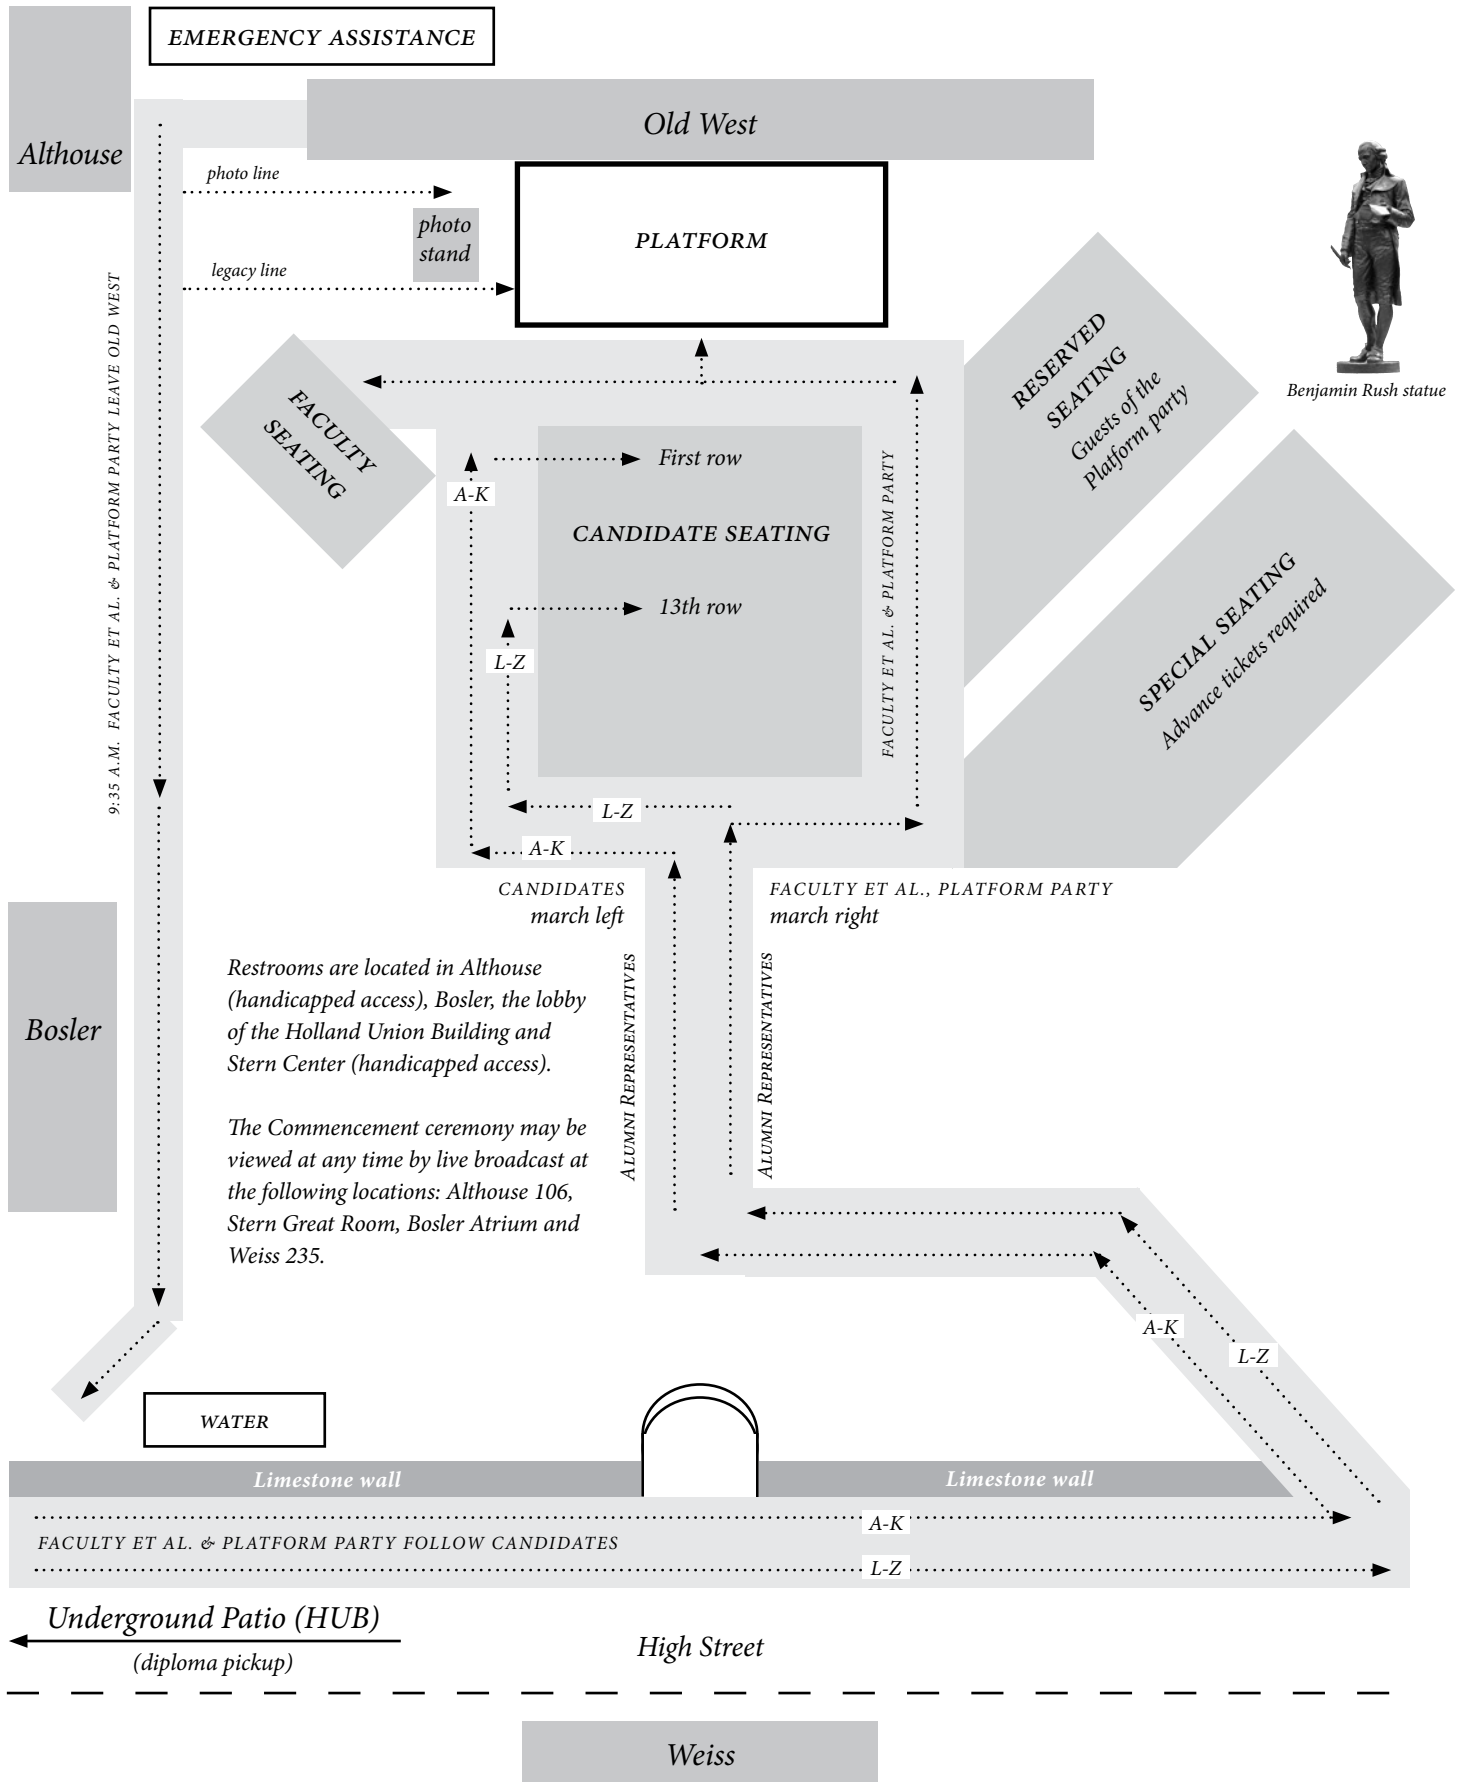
EMERGENCY ASSISTANCE

Althouse

Old West

photo line

photo stand

PLATFORM

legacy line

9:35 A.M. FACULTY ET AL. & PLATFORM PARTY LEAVE OLD WEST

FACULTY SEATING

RESERVED SEATING
Guests of the Platform party

Benjamin Rush statue

First row

A-K

CANDIDATE SEATING

13th row

L-Z

FACULTY ET AL. & PLATFORM PARTY

SPECIAL SEATING
Advance tickets required

L-Z

A-K

CANDIDATES
march left

FACULTY ET AL., PLATFORM PARTY
march right

Bosler

Restrooms are located in Althouse (handicapped access), Bosler, the lobby of the Holland Union Building and Stern Center (handicapped access).

The Commencement ceremony may be viewed at any time by live broadcast at the following locations: Althouse 106, Stern Great Room, Bosler Atrium and Weiss 235.

Alumni Representatives

Alumni Representatives

A-K

L-Z

WATER

Limestone wall

Limestone wall

A-K

FACULTY ET AL. & PLATFORM PARTY FOLLOW CANDIDATES

L-Z

Underground Patio (HUB)
(diploma pickup)

High Street

Weiss